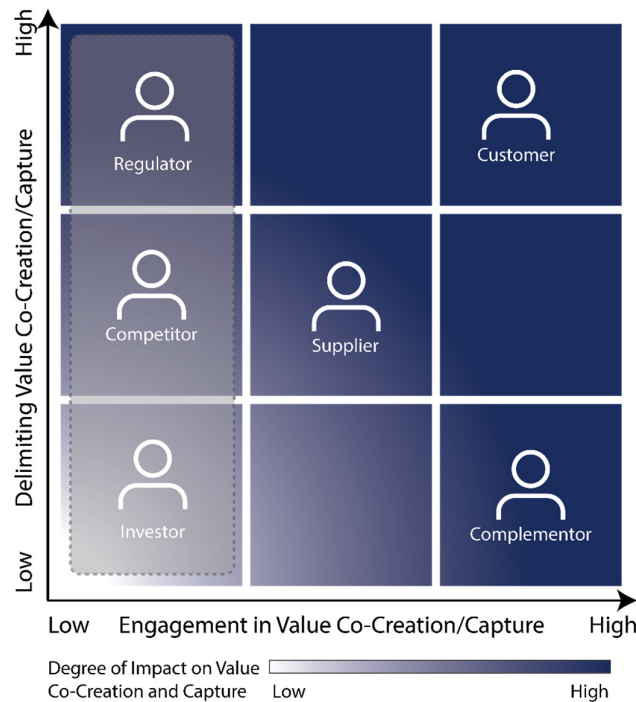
High
Delimiting Value Co-Creation/Capture
Low

Regulator

Customer

Competitor

Supplier

Investor

Complementor

Low Engagement in Value Co-Creation/Capture High

Degree of Impact on Value Co-Creation and Capture
Low
High